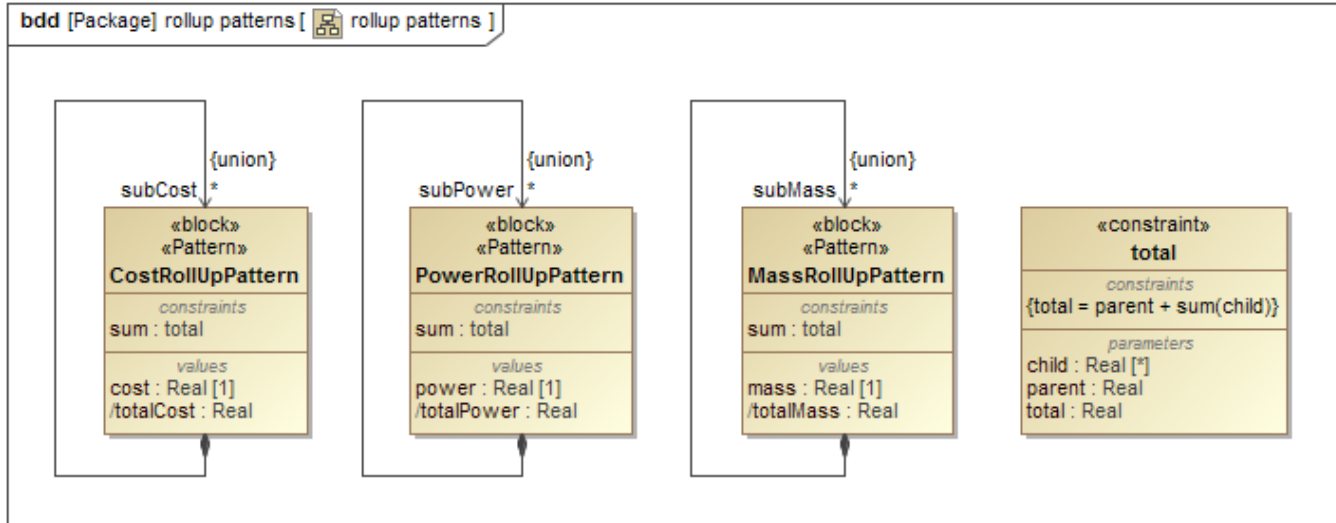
bdd [Package] rollup patterns [ rollup patterns ]

{union}
subCost *
«block»
«Pattern»
CostRollUpPattern
constraints
sum : total
values
cost : Real [1]
/totalCost : Real

{union}
subPower *
«block»
«Pattern»
PowerRollUpPattern
constraints
sum : total
values
power : Real [1]
/totalPower : Real

{union}
subMass *
«block»
«Pattern»
MassRollUpPattern
constraints
sum : total
values
mass : Real [1]
/totalMass : Real

«constraint»
total
constraints
{total = parent + sum(child)}
parameters
child : Real [*]
parent : Real
total : Real